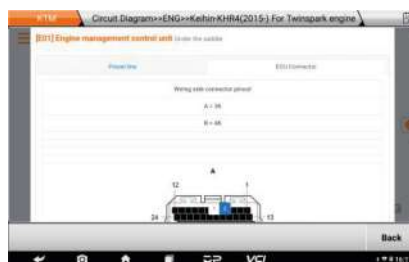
KTM

Circuit Diagram>>ENG>>Keihin-KHR4(2015) For Twinspark engine

[E01] Engine management control unit Under the saddle

Pinout line

ECU Connector

Wiring side connector pinout

A = 36

B = 46

A

12

1

24

13

Back